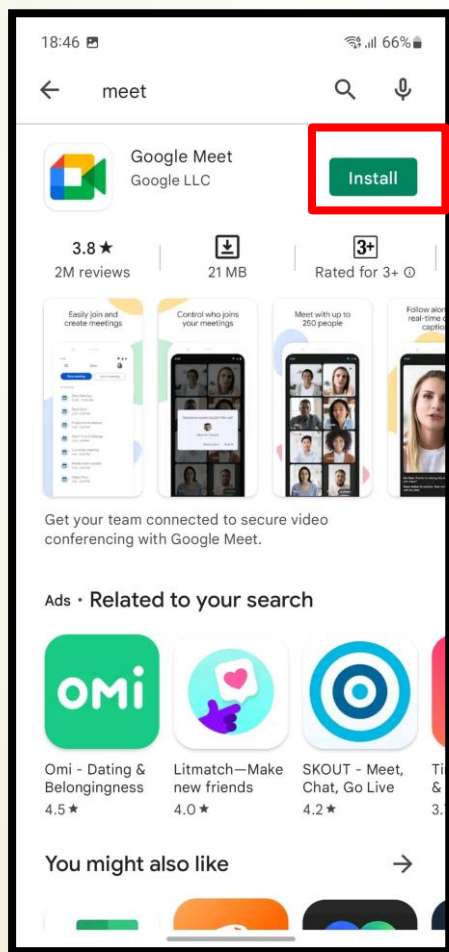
18:46

66%

meet

Google Meet
Google LLC

Install

3.8 ★
2M reviews

21 MB

3+
Rated for 3+ ⓘ

Easily join and create meetings

Control who joins your meetings

Meet with up to 250 people

Follow alon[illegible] real-time c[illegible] caption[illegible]

Get your team connected to secure video conferencing with Google Meet.

Ads · Related to your search

OMi

Omi - Dating & Belongingness
4.5 ★

Litmatch—Make new friends
4.0 ★

SKOUT - Meet, Chat, Go Live
4.2 ★

Ti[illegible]
& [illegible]
3.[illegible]

You might also like

→